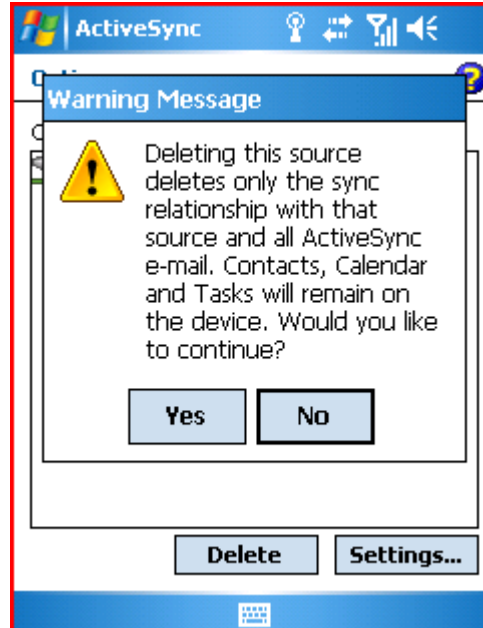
ActiveSync

Warning Message

Deleting this source deletes only the sync relationship with that source and all ActiveSync e-mail. Contacts, Calendar and Tasks will remain on the device. Would you like to continue?

Yes

No

Delete

Settings...